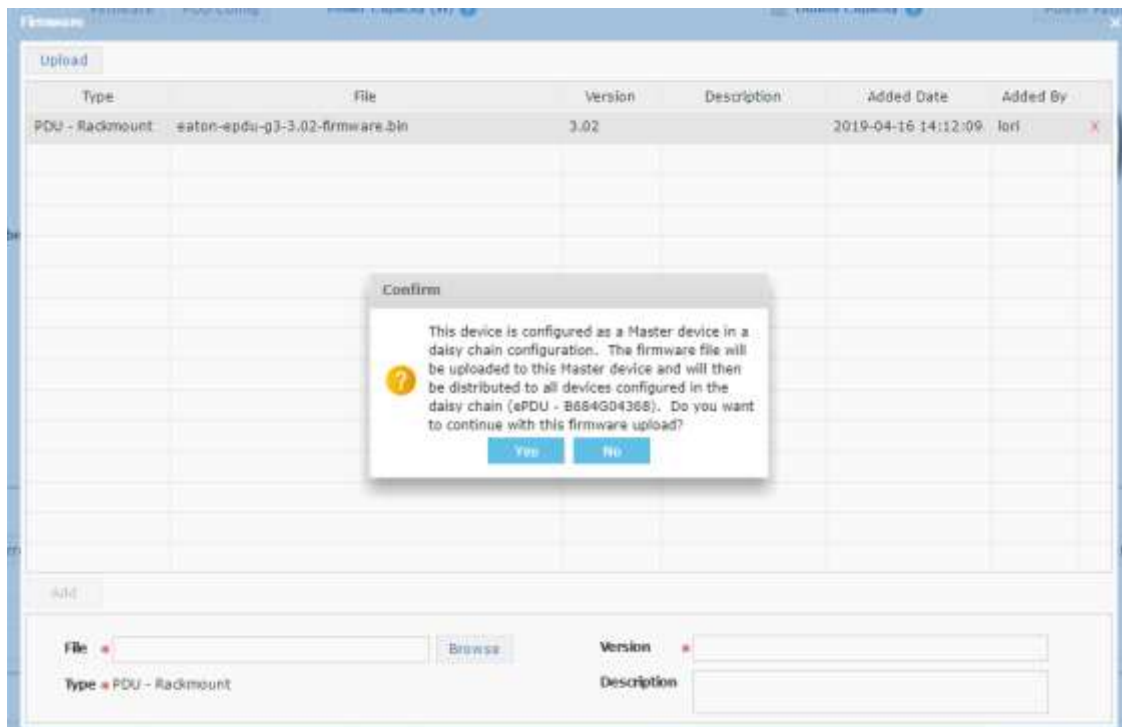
Firmware

Upload

| Type | File | Version | Description | Added Date | Added By |
|---|---|---|---|---|---|
| PDU - Rackmount | eaton-epdu-g3-3.02-firmware.bin | 3.02 | | 2019-04-16 14:12:09 | lori |

Confirm

This device is configured as a Master device in a daisy chain configuration. The firmware file will be uploaded to this Master device and will then be distributed to all devices configured in the daisy chain (ePDU - B684G04368). Do you want to continue with this firmware upload?

Yes No

Add

File *
Browse

Version *

Type * PDU - Rackmount

Description